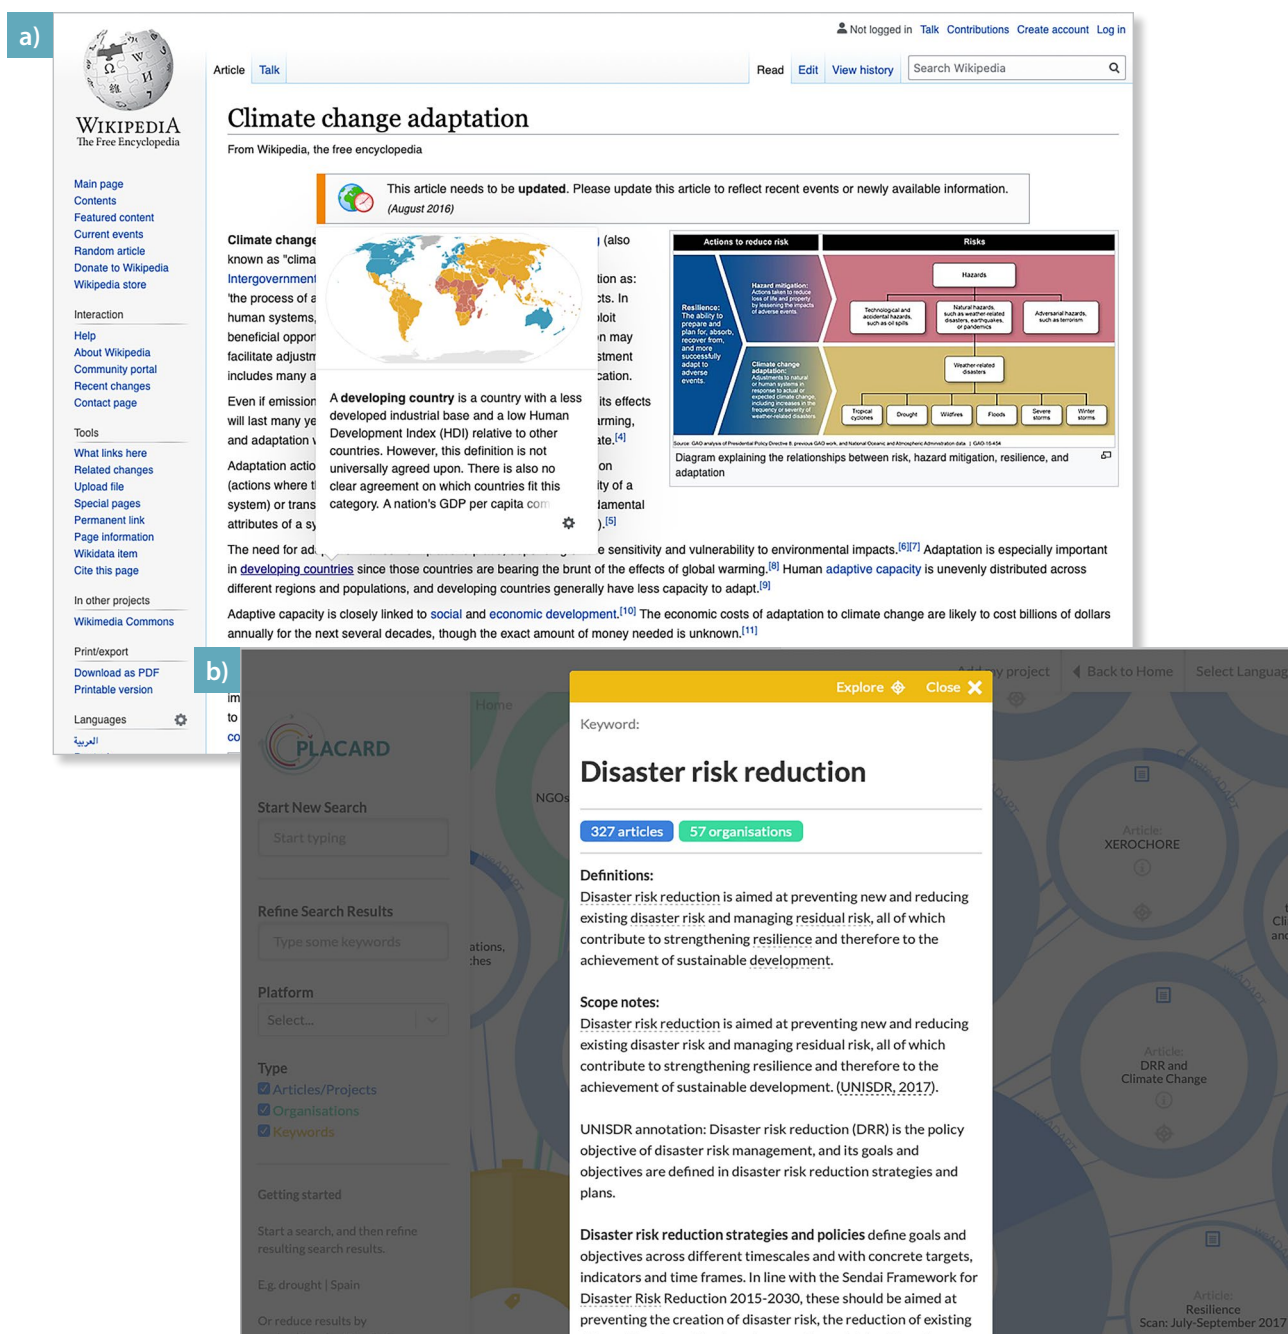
a)

WIKIPEDIA
The Free Encyclopedia

Not logged in Talk Contributions Create account Log in

Article Talk

Read Edit View history Search Wikipedia

Climate change adaptation

From Wikipedia, the free encyclopedia

This article needs to be **updated**. Please update this article to reflect recent events or newly available information. (August 2016)

Main page
Contents
Featured content
Current events
Random article
Donate to Wikipedia
Wikipedia store

Interaction
Help
About Wikipedia
Community portal
Recent changes
Contact page

Tools
What links here
Related changes
Upload file
Special pages
Permanent link
Page information
Wikidata item
Cite this page

In other projects
Wikimedia Commons

Print/export
Download as PDF
Printable version

Languages
العربية

**Climate change** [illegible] (also known as "clima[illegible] Intergovernment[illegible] tion as: 'the process of a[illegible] cts. In human systems,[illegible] ploit beneficial oppor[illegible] n may facilitate adjustm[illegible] stment includes many a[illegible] cation.

Even if emission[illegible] its effects will last many ye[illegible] arming, and adaptation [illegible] ate.[4]

Adaptation actio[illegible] on (actions where t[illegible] ity of a system) or trans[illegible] damental attributes of a sy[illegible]).[5]

A **developing country** is a country with a less developed industrial base and a low Human Development Index (HDI) relative to other countries. However, this definition is not universally agreed upon. There is also no clear agreement on which countries fit this category. A nation's GDP per capita com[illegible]

| Actions to reduce risk | Risks |
|---|---|
| Resilience: The ability to prepare and plan for, absorb, recover from, and more successfully adapt to adverse events. | Hazards |
| Hazard mitigation: Actions taken to reduce loss of life and property by lessening the impacts of adverse events. | Technological and accidental hazards, such as oil spills; Natural hazards, such as weather-related disasters, earthquakes, or pandemics; Adversarial hazards, such as terrorism |
| Climate change adaptation: Adjustments to natural or human systems in response to actual or expected climate change, including increases in the frequency or severity of weather-related disasters. | Weather-related disasters: Tropical cyclones; Drought; Wildfires; Floods; Severe storms; Winter storms |

Source: GAO analysis of Presidential Policy Directive 8, previous GAO work, and National Oceanic and Atmospheric Administration data. | GAO-15-454

Diagram explaining the relationships between risk, hazard mitigation, resilience, and adaptation

The need for ad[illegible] e sensitivity and vulnerability to environmental impacts.[6][7] Adaptation is especially important in developing countries since those countries are bearing the brunt of the effects of global warming.[8] Human adaptive capacity is unevenly distributed across different regions and populations, and developing countries generally have less capacity to adapt.[9]

Adaptive capacity is closely linked to social and economic development.[10] The economic costs of adaptation to climate change are likely to cost billions of dollars annually for the next several decades, though the exact amount of money needed is unknown.[11]

b)

PLACARD

Add my project Back to Home Select Languag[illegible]

Home

Start New Search
Start typing

Refine Search Results
Type some keywords

Platform
Select...

Type
Articles/Projects
Organisations
Keywords

Getting started

Start a search, and then refine resulting search results.

E.g. drought | Spain

Or reduce results by

NGOs

ations, ches

Explore Close

Keyword:

Disaster risk reduction

327 articles 57 organisations

Definitions:
Disaster risk reduction is aimed at preventing new and reducing existing disaster risk and managing residual risk, all of which contribute to strengthening resilience and therefore to the achievement of sustainable development.

Scope notes:
Disaster risk reduction is aimed at preventing new and reducing existing disaster risk and managing residual risk, all of which contribute to strengthening resilience and therefore to the achievement of sustainable development. (UNISDR, 2017).

UNISDR annotation: Disaster risk reduction (DRR) is the policy objective of disaster risk management, and its goals and objectives are defined in disaster risk reduction strategies and plans.

**Disaster risk reduction strategies and policies** define goals and objectives across different timescales and with concrete targets, indicators and time frames. In line with the Sendai Framework for Disaster Risk Reduction 2015-2030, these should be aimed at preventing the creation of disaster risk, the reduction of existing

Article:
XEROCHORE

Article:
DRR and Climate Change

Article:
Resilience
Scan: July-September 2017